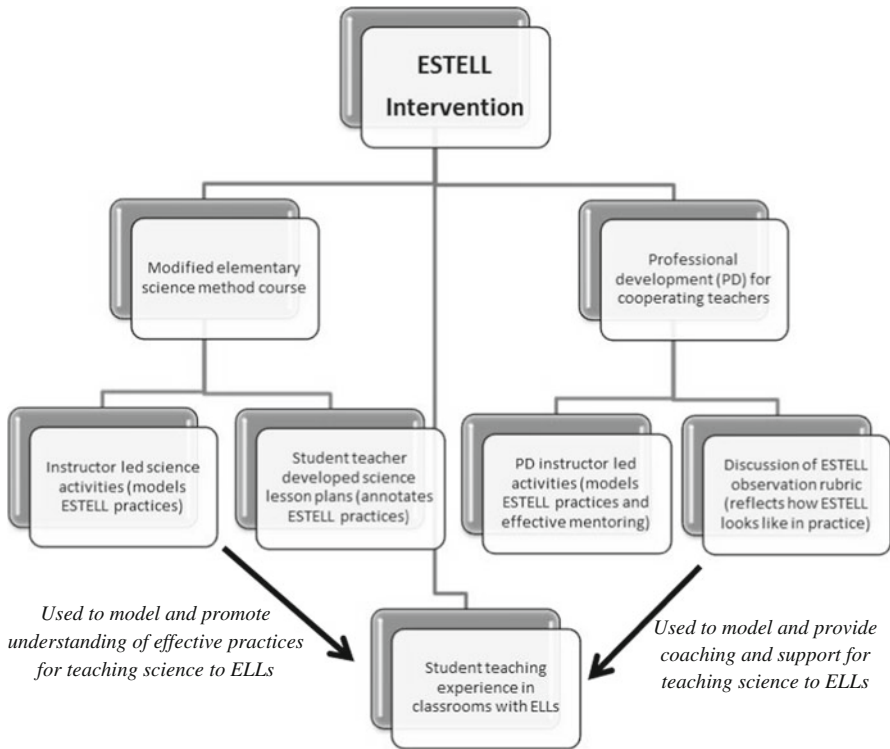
ESTELL Intervention

Modified elementary science method course

Professional development (PD) for cooperating teachers

Instructor led science activities (models ESTELL practices)

Student teacher developed science lesson plans (annotates ESTELL practices)

PD instructor led activities (models ESTELL practices and effective mentoring)

Discussion of ESTELL observation rubric (reflects how ESTELL looks like in practice)

Used to model and promote understanding of effective practices for teaching science to ELLs

Student teaching experience in classrooms with ELLs

Used to model and provide coaching and support for teaching science to ELLs